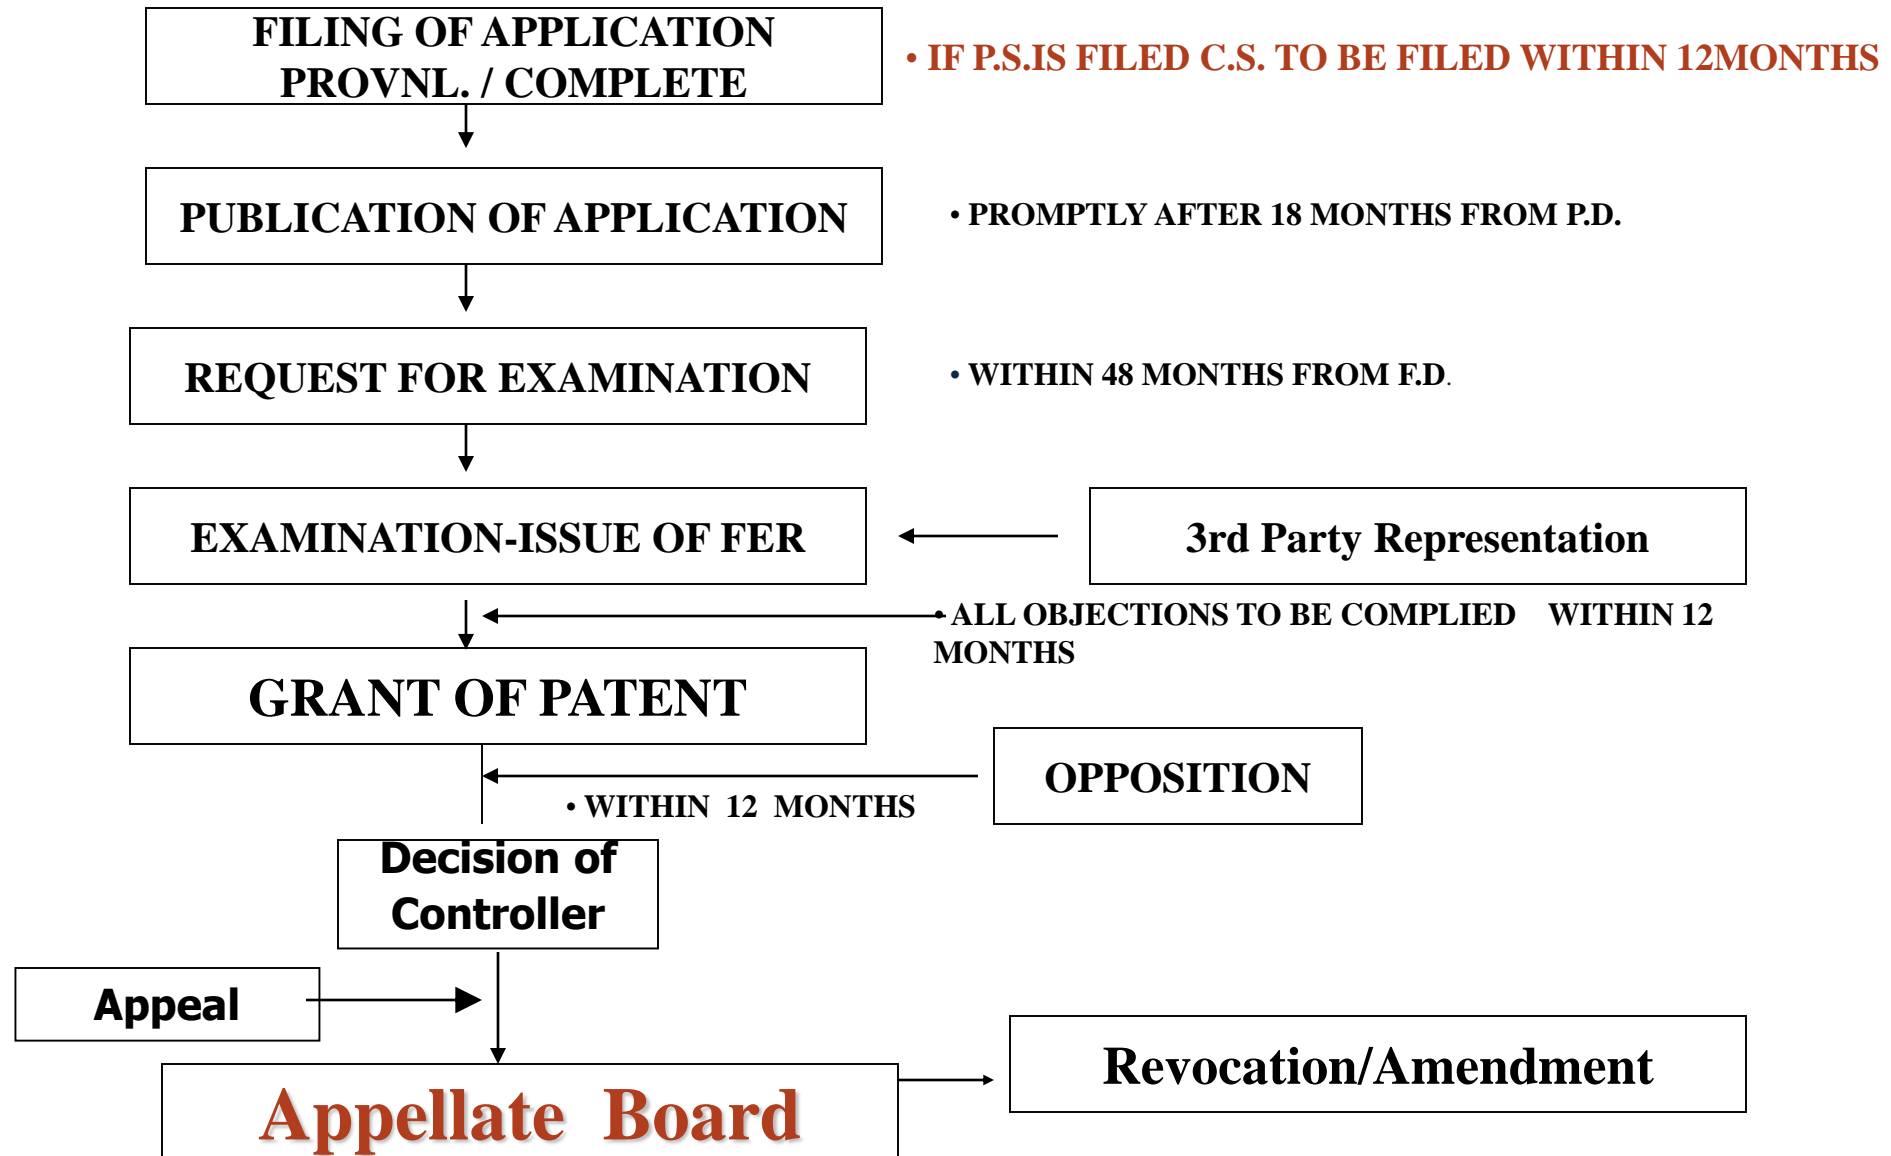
FILING OF APPLICATION PROVNL. / COMPLETE

• IF P.S.IS FILED C.S. TO BE FILED WITHIN 12MONTHS

PUBLICATION OF APPLICATION

• PROMPTLY AFTER 18 MONTHS FROM P.D.

REQUEST FOR EXAMINATION

• WITHIN 48 MONTHS FROM F.D.

EXAMINATION-ISSUE OF FER

3rd Party Representation

• ALL OBJECTIONS TO BE COMPLIED WITHIN 12 MONTHS

GRANT OF PATENT

OPPOSITION

• WITHIN 12 MONTHS

Decision of Controller

Appeal

Revocation/Amendment

Appellate Board